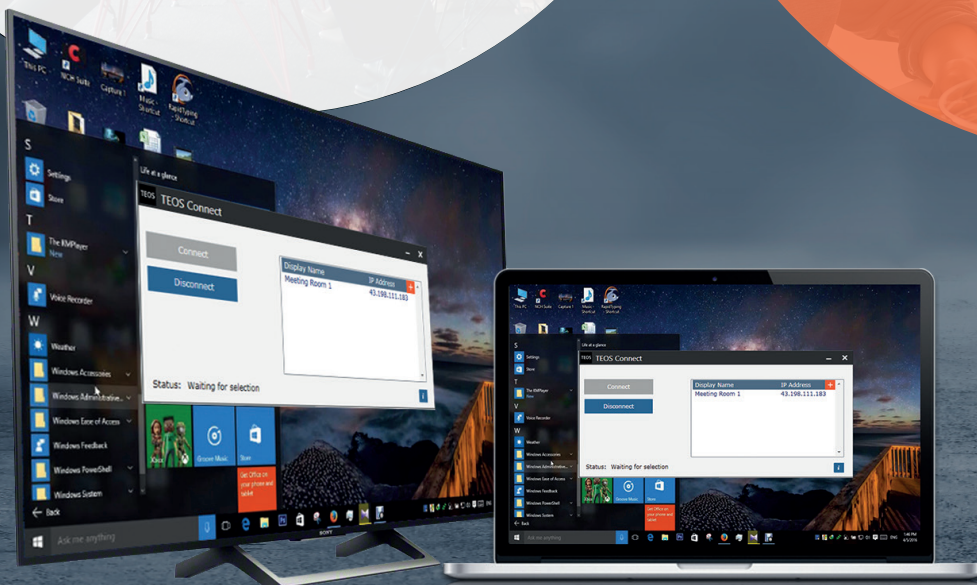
This PC
NCH Suite
Capture
Music Shortcut
RapidTyping Shortcut

S
Settings
Store
T
The KMPlayer
New
V
Voice Recorder
W
Weather
Windows Accessories
Windows Administrative...
Windows Ease of Access
Windows Feedback
Windows PowerShell
Windows System
Back

Life at a glance

TEOS TEOS Connect

Connect
Disconnect

| Display Name | IP Address |
|---|---|
| Meeting Room 1 | 43.198.111.183 |

Status: Waiting for selection

Xbox
Groove Music
Store
Get Office on your phone and tablet

Ask me anything

SONY

This PC
NCH Suite
Capture
Music Shortcut
RapidTyping Shortcut

S
Settings
Store
T
The KMPlayer
New
V
Voice Recorder
W
Weather
Windows Accessories
Windows Administrative...
Windows Ease of Access
Windows Feedback
Windows PowerShell
Windows System
Back

Life at a glance

TEOS TEOS Connect

Connect
Disconnect

| Display Name | IP Address |
|---|---|
| Meeting Room 1 | 43.198.111.183 |

Status: Waiting for selection

Xbox
Groove Music
Store
Get Office on your phone and tablet

Ask me anything